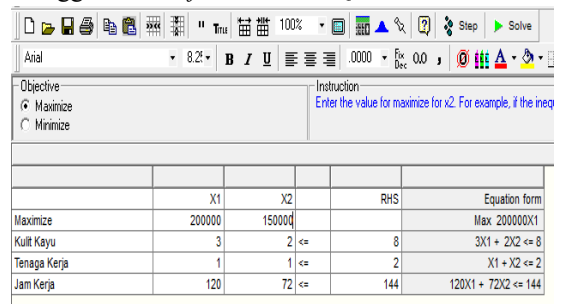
100% Step Solve

Arial 8.25 B I U .0000 0.0 ,

Objective
Maximize
Minimize

Instruction
Enter the value for maximize for x2. For example, if the inequ

| | X1 | X2 | | RHS | Equation form |
|---|---|---|---|---|---|
| Maximize | 200000 | 150000 | | | Max 200000X1 |
| Kulit Kayu | 3 | 2 | <= | 8 | 3X1 + 2X2 <= 8 |
| Tenaga Kerja | 1 | 1 | <= | 2 | X1 + X2 <= 2 |
| Jam Kerja | 120 | 72 | <= | 144 | 120X1 + 72X2 <= 144 |